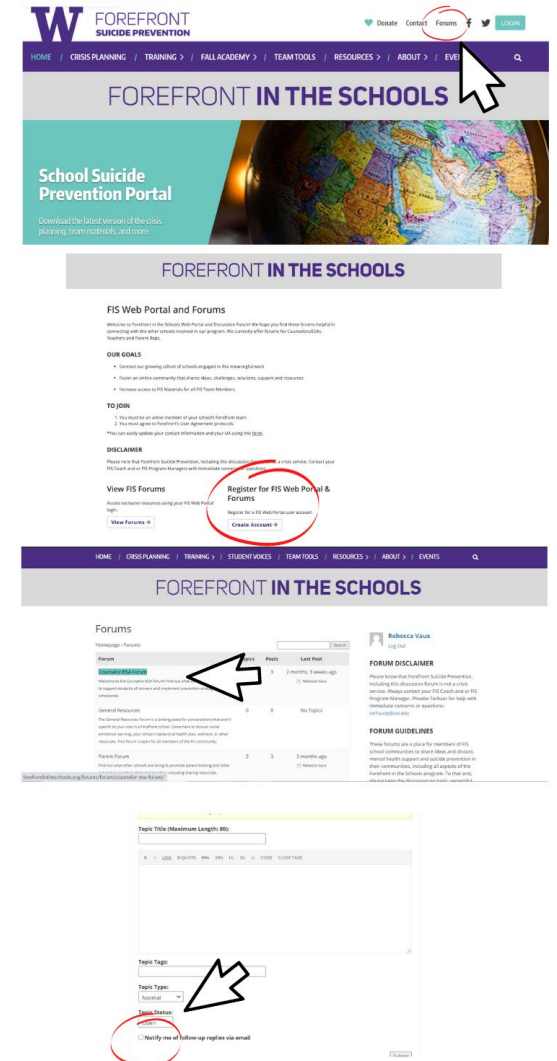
FOREFRONT
SUICIDE PREVENTION

Donate Contact Forums LOGIN

HOME / CRISIS PLANNING / TRAINING > / FALL ACADEMY > / TEAM TOOLS / RESOURCES > / ABOUT > / EVE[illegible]

FOREFRONT IN THE SCHOOLS

School Suicide Prevention Portal

Download the latest version of the crisis planning, team materials, and more

FOREFRONT IN THE SCHOOLS

FIS Web Portal and Forums

Welcome to Forefront in the Schools Web Portal and Discussion Forum! We hope you find these forums helpful in connecting with the other schools involved in our program. We currently offer forums for Counselors/ESAs, Teachers and Parent Reps.

OUR GOALS

- Connect our growing cohort of schools engaged in this meaningful work
- Foster an online community that shares ideas, challenges, solutions, support and resources
- Increase access to FIS Materials for all FIS Team Members

TO JOIN

1. You must be an active member of your school's Forefront team
2. You must agree to Forefront's User Agreement protocols

*You can easily update your contact information and your UA using this form.

DISCLAIMER

Please note that Forefront Suicide Prevention, including this discussion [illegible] a crisis service. Contact your FIS Coach and or FIS Program Managers with immediate concerns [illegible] questions.

View FIS Forums

Access exclusive resources using your FIS Web Portal login.

View Forums →

Register for FIS Web Portal & Forums

Register for a FIS Web Portal user account.

Create Account →

HOME / CRISIS PLANNING / TRAINING > / STUDENT VOICES / TEAM TOOLS / RESOURCES > / ABOUT > / EVENTS

FOREFRONT IN THE SCHOOLS

Forums

Homepage › Forums

Search

| Forum | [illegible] | Posts | Last Post |
|---|---|---|---|
| Counselor/ESA Forum<br>Welcome to the Counselor/ESA forum! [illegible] to support students of concern and implement prevention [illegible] referrals. | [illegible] | 3 | 2 months, 3 weeks ago<br>Rebecca Vaux |
| General Resources<br>The General Resources forum is a landing place for conversations that aren't specific to your role in a Forefront school. Come here to discuss local, emotional well-being, your school's behavioral health plan, wellness, or other resources. This forum is open for all members of the FIS community. | 0 | 0 | No Topics |
| Parent Forum<br>Find out what other schools are doing to promote parent training and other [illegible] including sharing resources. | 3 | 3 | 3 months ago<br>Rebecca Vaux |

Rebecca Vaux
Log Out

FORUM DISCLAIMER

Please know that Forefront Suicide Prevention, including this discussion forum is not a crisis service. Always contact your FIS Coach and or FIS Program Manager, Rebecca Vaux for help with immediate concerns or questions: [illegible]@uw.edu

FORUM GUIDELINES

These forums are a place for members of FIS school communities to share ideas and discuss mental health support and suicide prevention in their communities, including all aspects of the Forefront in the Schools program. To that end, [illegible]

forefrontintheschools.org/forums/forum/counselor-esa-forum/

Topic Title (Maximum Length: 80):

B I LINK B-QUOTE DEL IMG UL OL LI CODE CLOSE TAGS

Topic Tags:

Topic Type:
Normal

Topic Status:
Open

Notify me of follow-up replies via email

Submit